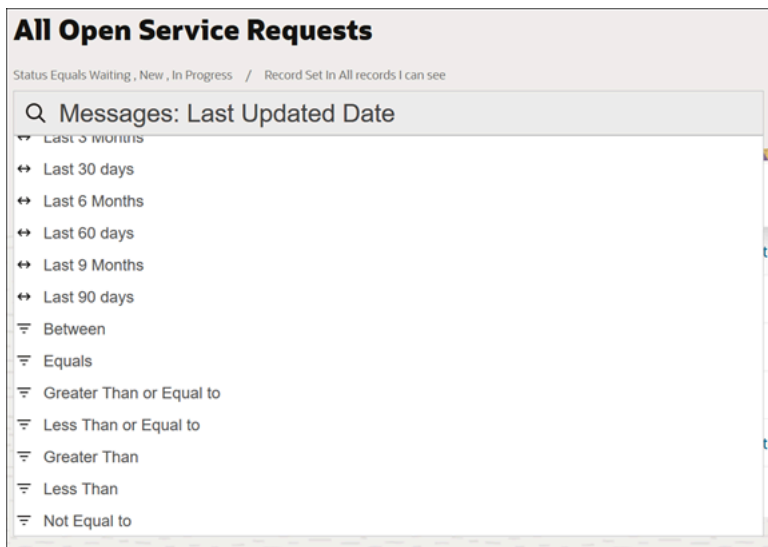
All Open Service Requests

Status Equals Waiting , New , In Progress / Record Set In All records I can see

Messages: Last Updated Date

↔ Last 3 Months
↔ Last 30 days
↔ Last 6 Months
↔ Last 60 days
↔ Last 9 Months
↔ Last 90 days
Between
Equals
Greater Than or Equal to
Less Than or Equal to
Greater Than
Less Than
Not Equal to